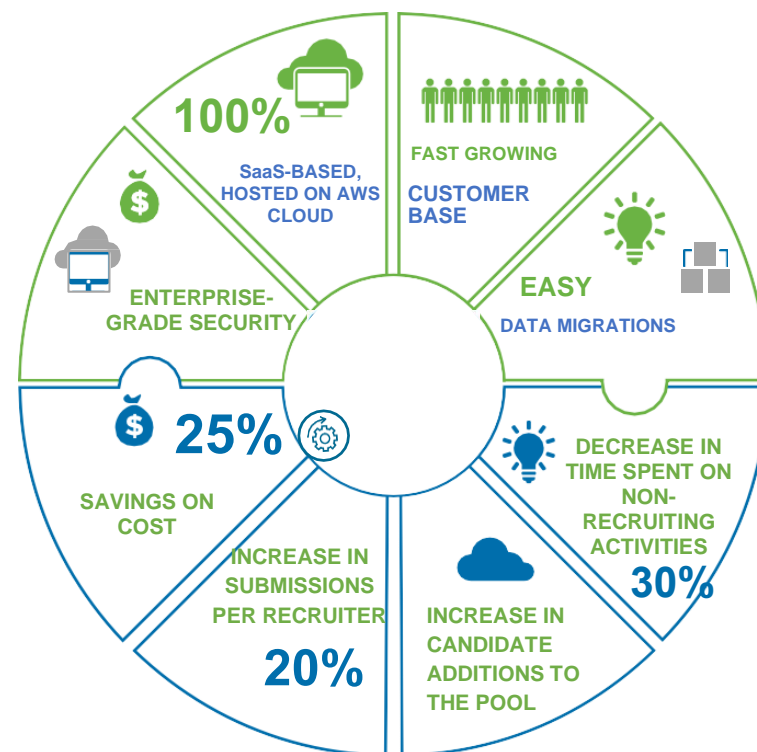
100%

SaaS-BASED, HOSTED ON AWS CLOUD

FAST GROWING

CUSTOMER BASE

EASY

DATA MIGRATIONS

ENTERPRISE-GRADE SECURITY

25%

SAVINGS ON COST

DECREASE IN TIME SPENT ON NON-RECRUITING ACTIVITIES

30%

INCREASE IN SUBMISSIONS PER RECRUITER

20%

INCREASE IN CANDIDATE ADDITIONS TO THE POOL